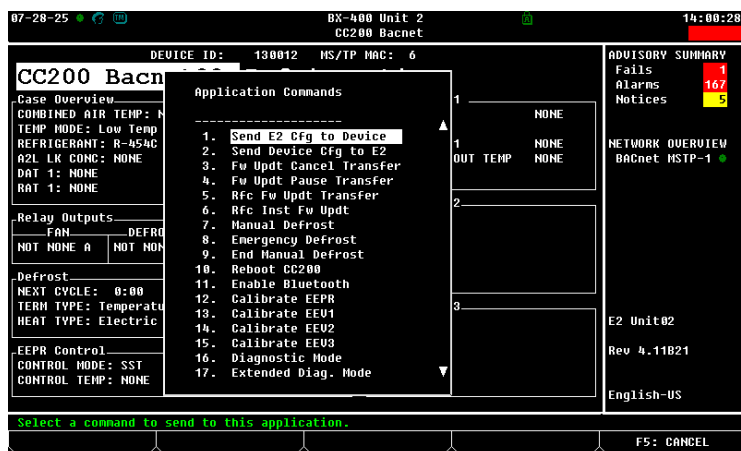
07-28-25

BX-400 Unit 2
CC200 Bacnet

14:00:28

DEVICE ID: 130012 MS/TP MAC: 6

CC200 Bacn

Case Overview
COMBINED AIR TEMP: N
TEMP MODE: Low Temp
REFRIGERANT: R-454C
A2L LK CONC: NONE
DAT 1: NONE
RAT 1: NONE

Relay Outputs
FAN DEFRO
NOT NONE A NOT NON

Defrost
NEXT CYCLE: 0:00
TERM TYPE: Temperatu
HEAT TYPE: Electric

EEPR Control
CONTROL MODE: SST
CONTROL TEMP: NONE

Application Commands

1. Send E2 Cfg to Device
2. Send Device Cfg to E2
3. Fw Updt Cancel Transfer
4. Fw Updt Pause Transfer
5. Rfc Fw Updt Transfer
6. Rfc Inst Fw Updt
7. Manual Defrost
8. Emergency Defrost
9. End Manual Defrost
10. Reboot CC200
11. Enable Bluetooth
12. Calibrate EEPR
13. Calibrate EEV1
14. Calibrate EEV2
15. Calibrate EEV3
16. Diagnostic Mode
17. Extended Diag. Mode

1
NONE
1 NONE
OUT TEMP NONE
2
3

ADVISORY SUMMARY
Fails 1
Alarms 167
Notices 5

NETWORK OVERVIEW
BACnet MSTP-1

E2 Unit02

Rev 4.11B21

English-US

Select a command to send to this application.

F5: CANCEL